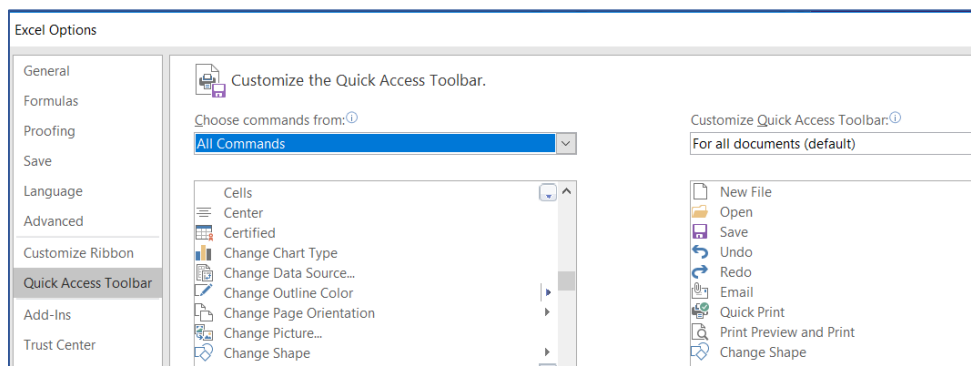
Excel Options

General
Formulas
Proofing
Save
Language
Advanced
Customize Ribbon
Quick Access Toolbar
Add-Ins
Trust Center

Customize the Quick Access Toolbar.

Choose commands from:ⓘ
All Commands

Cells
Center
Certified
Change Chart Type
Change Data Source...
Change Outline Color
Change Page Orientation
Change Picture...
Change Shape

Customize Quick Access Toolbar:ⓘ
For all documents (default)

New File
Open
Save
Undo
Redo
Email
Quick Print
Print Preview and Print
Change Shape